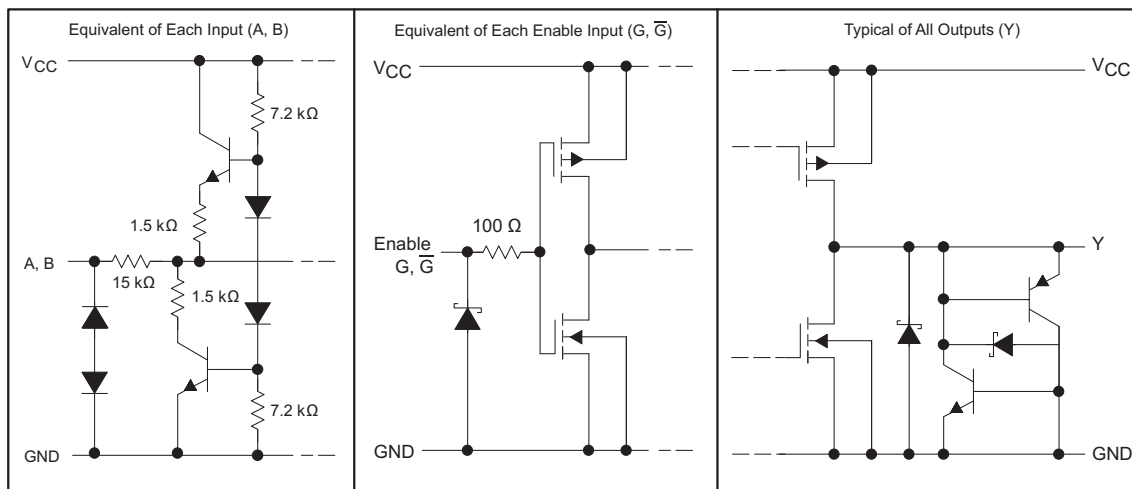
Equivalent of Each Input (A, B)

$V_{CC}$

7.2 kΩ

1.5 kΩ

A, B

15 kΩ

1.5 kΩ

7.2 kΩ

GND

Equivalent of Each Enable Input (G, $\overline{G}$)

$V_{CC}$

100 Ω

Enable G, $\overline{G}$

GND

Typical of All Outputs (Y)

$V_{CC}$

Y

GND